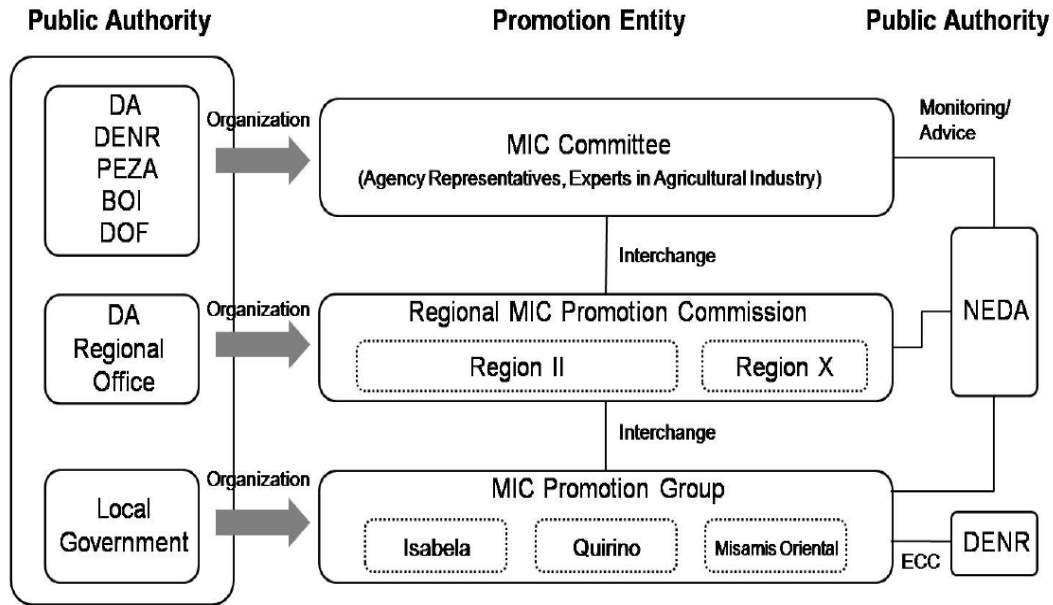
Public Authority

Promotion Entity

Public Authority

DA
DENR
PEZA
BOI
DOF

Organization

MIC Committee
(Agency Representatives, Experts in Agricultural Industry)

Monitoring/ Advice

Interchange

DA Regional Office

Organization

Regional MIC Promotion Commission

Region II

Region X

NEDA

Interchange

Local Government

Organization

MIC Promotion Group

Isabela

Quirino

Misamis Oriental

ECC

DENR